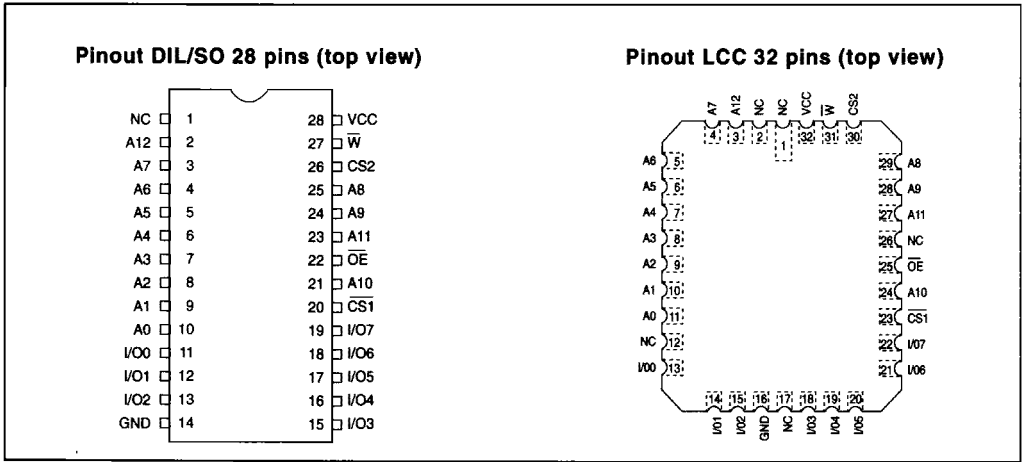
Pinout DIL/SO 28 pins (top view)

| | | | |
|---|---|---|---|
| NC | 1 | 28 | VCC |
| A12 | 2 | 27 | $\overline{W}$ |
| A7 | 3 | 26 | CS2 |
| A6 | 4 | 25 | A8 |
| A5 | 5 | 24 | A9 |
| A4 | 6 | 23 | A11 |
| A3 | 7 | 22 | $\overline{OE}$ |
| A2 | 8 | 21 | A10 |
| A1 | 9 | 20 | $\overline{CS1}$ |
| A0 | 10 | 19 | I/O7 |
| I/O0 | 11 | 18 | I/O6 |
| I/O1 | 12 | 17 | I/O5 |
| I/O2 | 13 | 16 | I/O4 |
| GND | 14 | 15 | I/O3 |

Pinout LCC 32 pins (top view)

A7 A12 NC NC VCC $\overline{W}$ CS2
4 3 2 1 32 31 30

A6 5
A5 6
A4 7
A3 8
A2 9
A1 10
A0 11
NC 12
I/O0 13

29 A8
28 A9
27 A11
26 NC
25 $\overline{OE}$
24 A10
23 $\overline{CS1}$
22 I/O7
21 I/O6

14 15 16 17 18 19 20
I/O1 I/O2 GND NC I/O3 I/O4 I/O5